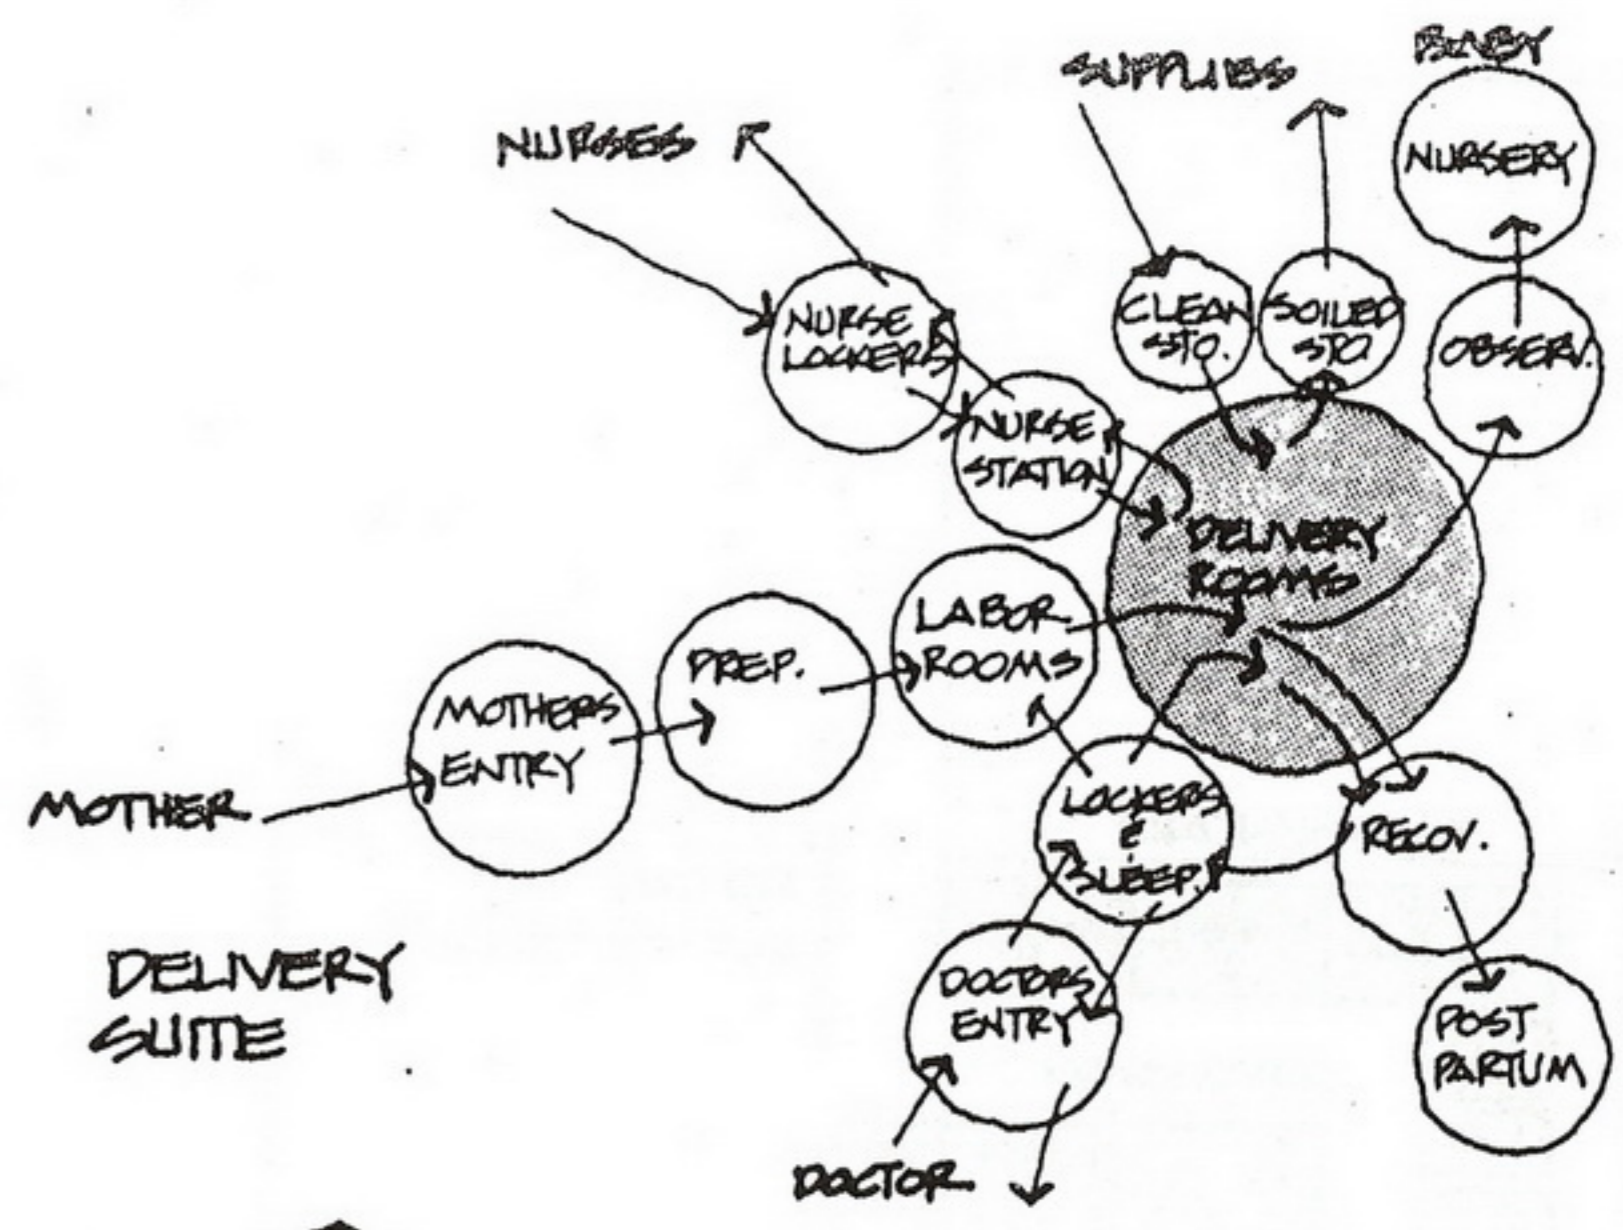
SUPPLIES

BABY

NURSES

NURSERY

NURSE LOCKERS

CLEAN STO.

SOILED STO.

OBSERV.

NURSE STATION

DELIVERY ROOMS

LABOR ROOMS

PREP.

MOTHERS ENTRY

MOTHER

LOCKERS & SLEEP.

RECOV.

DELIVERY SUITE

DOCTORS ENTRY

POST PARTUM

DOCTOR